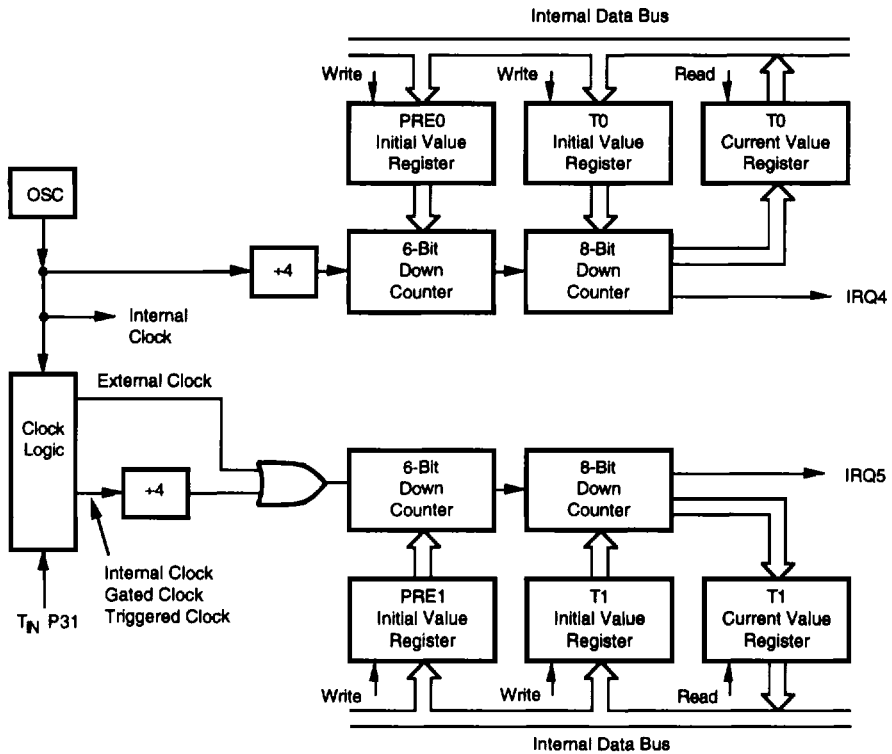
Internal Data Bus

Write

PRE0 Initial Value Register

Write

T0 Initial Value Register

Read

T0 Current Value Register

OSC

÷4

6-Bit Down Counter

8-Bit Down Counter

IRQ4

Internal Clock

Clock Logic

External Clock

÷4

6-Bit Down Counter

8-Bit Down Counter

IRQ5

Internal Clock
Gated Clock
Triggered Clock

$T_{IN}$ P31

PRE1 Initial Value Register

T1 Initial Value Register

T1 Current Value Register

Write

Write

Read

Internal Data Bus